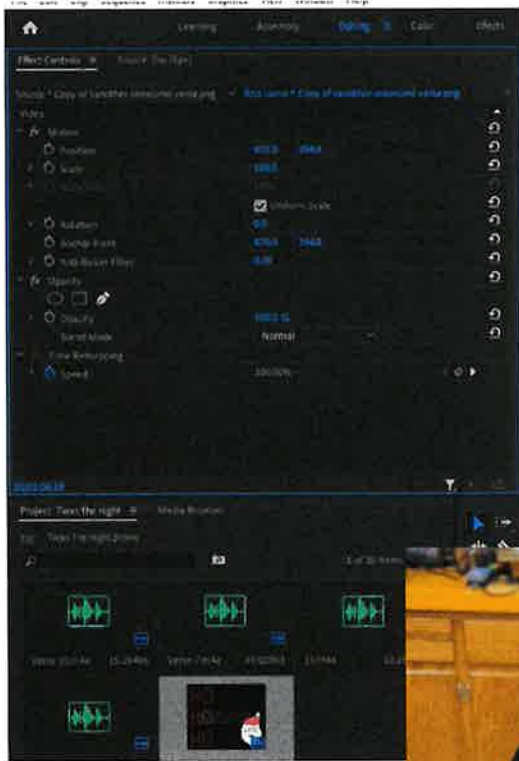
Learning Assembly Editing Color Effects

Effect Controls ≡ Source: (no clips)

Source * Copy of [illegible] ▸ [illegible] * Copy of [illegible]

Video

fx Motion

Position 4032.0 3968

Scale 100.0

Scale Width 100.0

Uniform Scale

Rotation 0.0

Anchor Point 4032.0 3968

Anti-flicker Filter 0.00

fx Opacity

Opacity 100.0 %

Blend Mode Normal

Time Remapping

Speed 100.00%

Project: Twas the night ≡ Media Browser

Twas the night.prproj

1 of 30 items

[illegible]